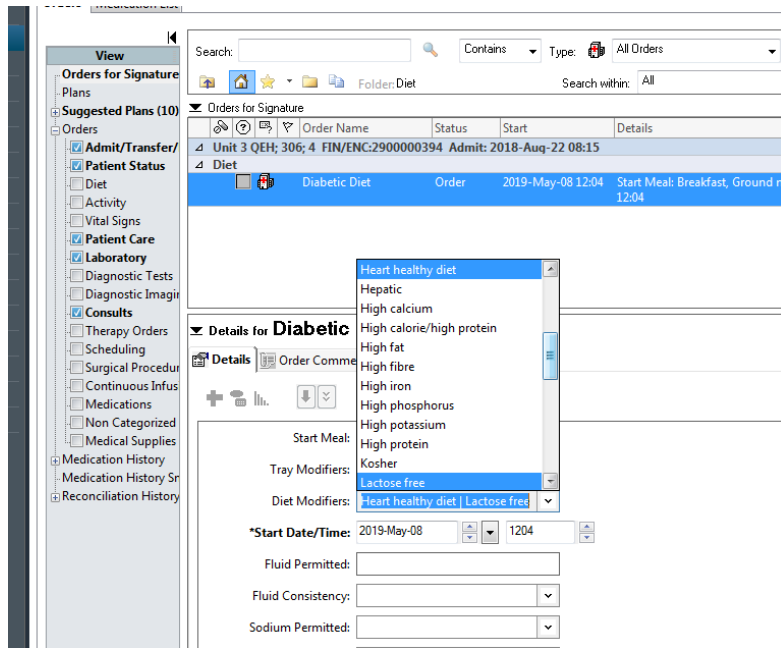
Orders | Medication List

View
Orders for Signature
Plans
Suggested Plans (10)
Orders
Admit/Transfer/
Patient Status
Diet
Activity
Vital Signs
Patient Care
Laboratory
Diagnostic Tests
Diagnostic Imagin
Consults
Therapy Orders
Scheduling
Surgical Procedur
Continuous Infus
Medications
Non Categorized
Medical Supplies
Medication History
Medication History Sn
Reconciliation History

Search: Contains Type: All Orders
Folder: Diet Search within: All

Orders for Signature

| | Order Name | Status | Start | Details |
|---|---|---|---|---|
| Unit 3 QEH; 306; 4 FIN/ENC:2900000394 Admit: 2018-Aug-22 08:15 | | | | |
| Diet | | | | |
| | Diabetic Diet | Order | 2019-May-08 12:04 | Start Meal: Breakfast, Ground r 12:04 |

Heart healthy diet
Hepatic
High calcium
High calorie/high protein
High fat
High fibre
High iron
High phosphorus
High potassium
High protein
Kosher
Lactose free

Details for Diabetic
Details | Order Comme

Start Meal:
Tray Modifiers:
Diet Modifiers: Heart healthy diet | Lactose free
*Start Date/Time: 2019-May-08 1204
Fluid Permitted:
Fluid Consistency:
Sodium Permitted: